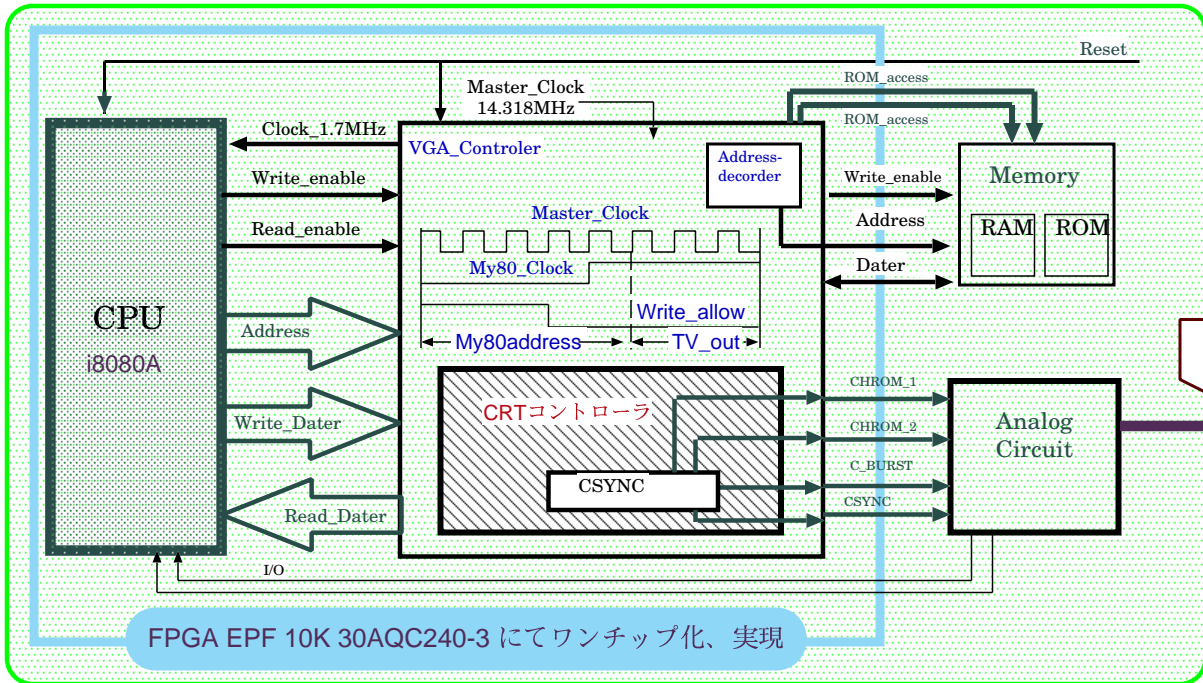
Reset

Master_Clock
14.318MHz

ROM_access

ROM_access

Clock_1.7MHz

VGA_Controler

Address-decorder

Write_enable

Memory

Write_enable

Read_enable

Master_Clock

Address

RAM

ROM

Dater

My80_Clock

CPU

i8080A

Address

Write_allow

My80address

TV_out

CHROM_1

CRTコントローラ

Write_Dater

CHROM_2

Analog Circuit

C_BURST

CSYNC

CSYNC

Read_Dater

I/O

FPGA EPF 10K 30AQC240-3 にてワンチップ化、実現